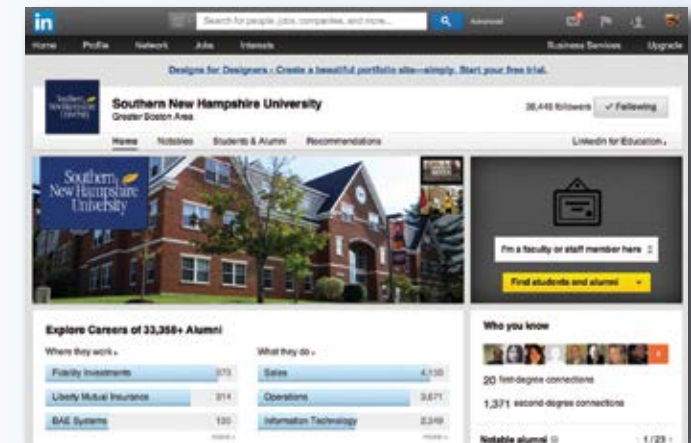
in

Search for people, jobs, companies, and more...

Advanced

Home Profile Network Jobs Interests

Business Services Upgrade

Designs for Designers - Create a beautiful portfolio site—simply. Start your free trial.

Southern New Hampshire University

Southern New Hampshire University
Greater Boston Area

38,446 followers ✓ Following

Home Notables Students & Alumni Recommendations

LinkedIn for Education

Southern New Hampshire University

I'm a faculty or staff member here

Find students and alumni

Explore Careers of 33,358+ Alumni

Where they work

| | |
|---|---|
| Fidelity Investments | 373 |
| Liberty Mutual Insurance | 314 |
| BAE Systems | 130 |

more

What they do

| | |
|---|---|
| Sales | 4,130 |
| Operations | 3,671 |
| Information Technology | 2,349 |

more

Who you know

20 first-degree connections

1,371 second-degree connections

Notable alumni

1 / 23